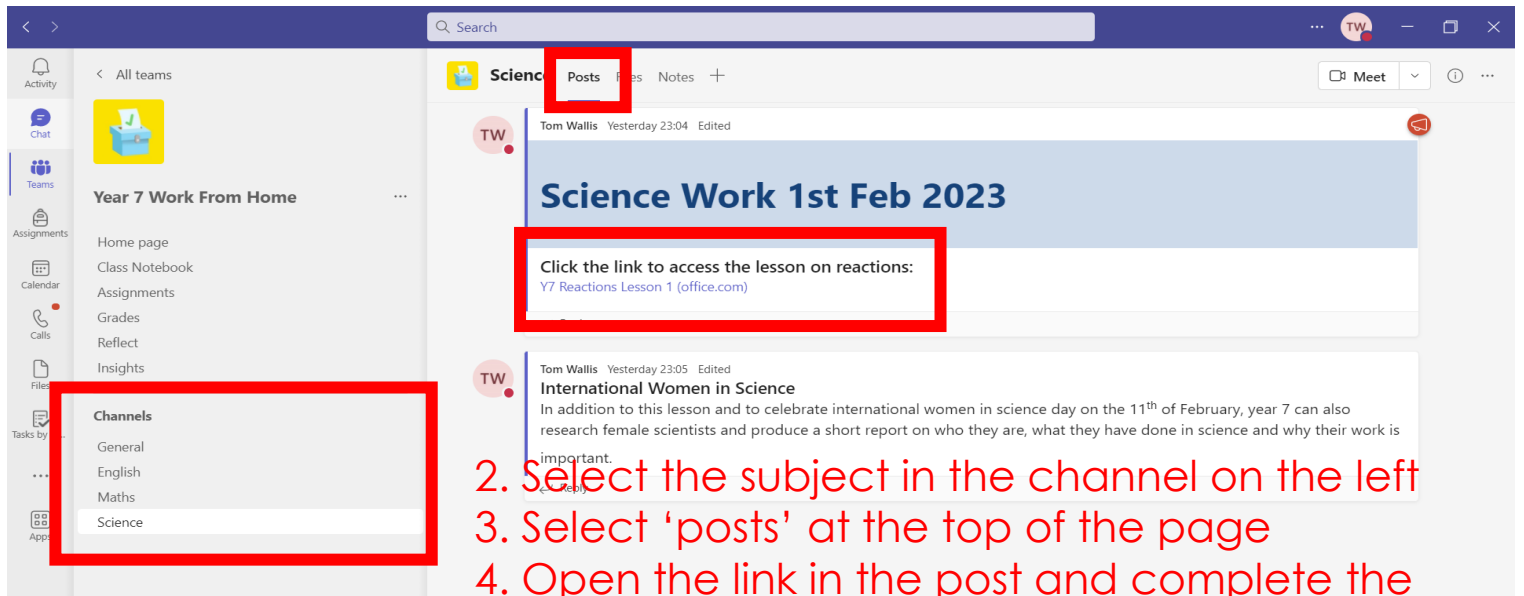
Search

TW

Activity

Chat

Teams

Assignments

Calendar

Calls

Files

Tasks by

...

Apps

All teams

Year 7 Work From Home ...

Home page
Class Notebook
Assignments
Grades
Reflect
Insights

Channels
General
English
Maths
Science

Scienc Posts Files Notes +

Meet

TW

Tom Wallis Yesterday 23:04 Edited

Science Work 1st Feb 2023

Click the link to access the lesson on reactions:
Y7 Reactions Lesson 1 (office.com)

TW

Tom Wallis Yesterday 23:05 Edited
International Women in Science
In addition to this lesson and to celebrate international women in science day on the 11$^{th}$ of February, year 7 can also research female scientists and produce a short report on who they are, what they have done in science and why their work is important.

Reply

2. Select the subject in the channel on the left
3. Select 'posts' at the top of the page
4. Open the link in the post and complete the